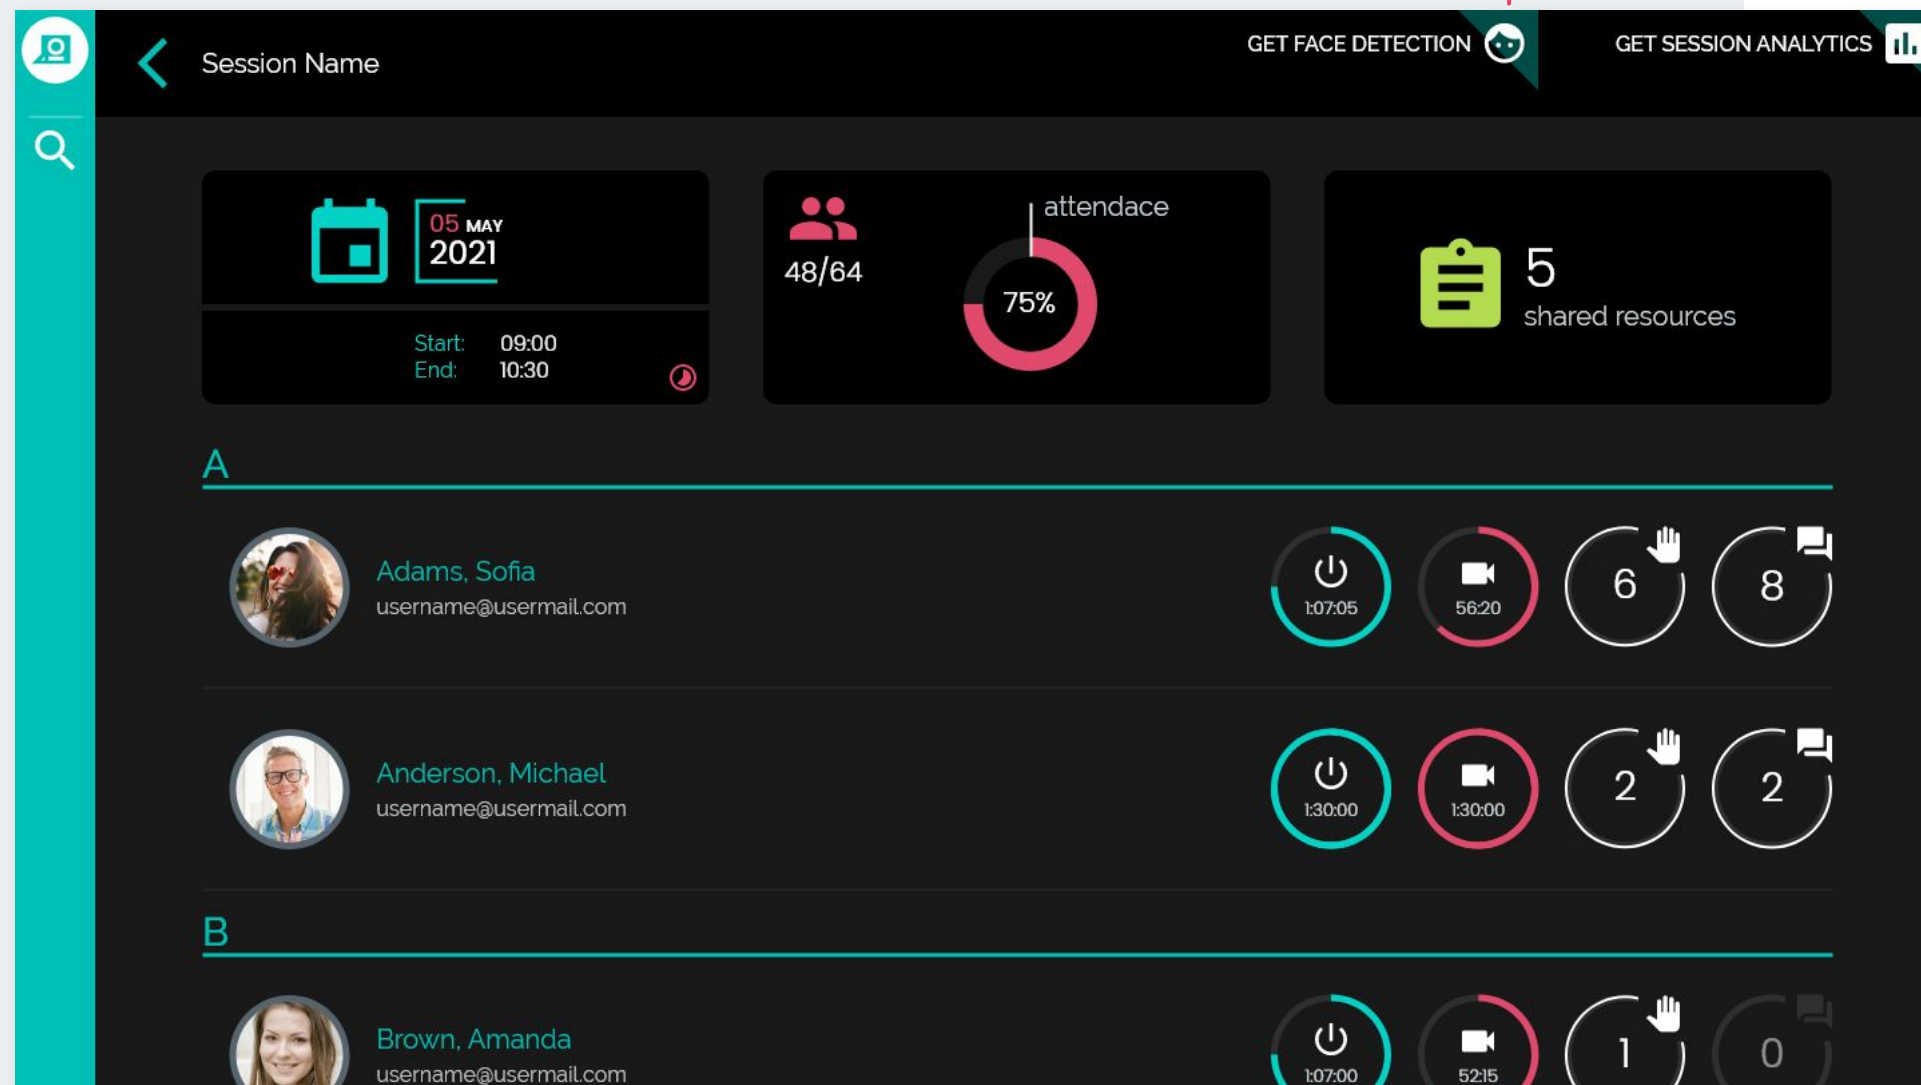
Session Name

GET FACE DETECTION

GET SESSION ANALYTICS

05 MAY
2021

Start: 09:00
End: 10:30

48/64

attendace

75%

5
shared resources

A

Adams, Sofia
username@usermail.com

1:07:05 56:20 6 8

Anderson, Michael
username@usermail.com

1:30:00 1:30:00 2 2

B

Brown, Amanda
username@usermail.com

1:07:00 52:15 1 0